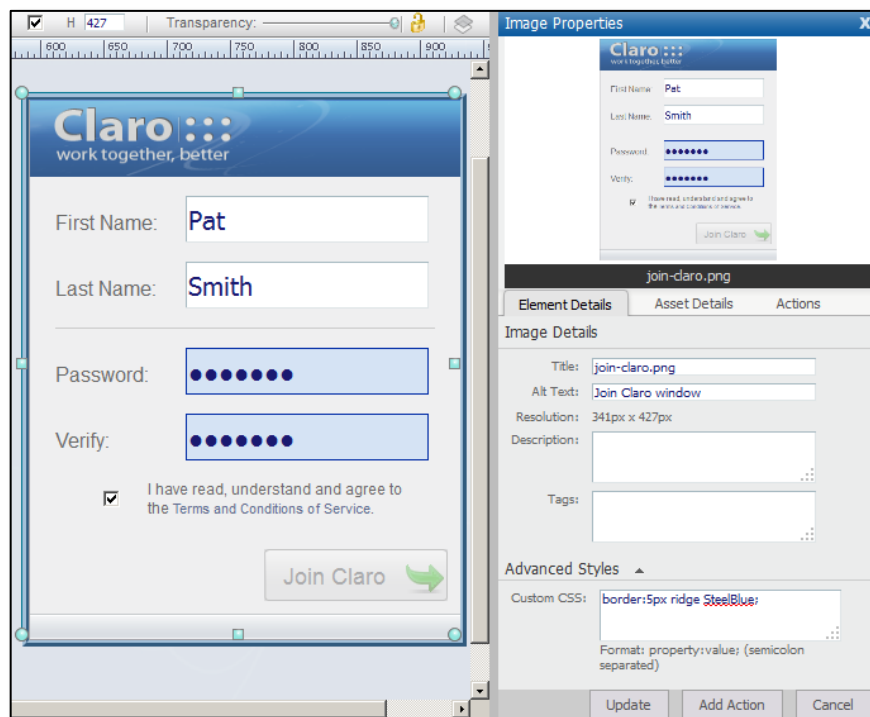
H 427 Transparency:

600 650 700 750 800 850 900

Claro :::
work together, better

First Name: Pat

Last Name: Smith

Password: •••••••

Verify: •••••••

I have read, understand and agree to the Terms and Conditions of Service.

Join Claro

Image Properties X

Claro :::
work together, better
First Name Pat
Last Name Smith
Password •••••••
Verify •••••••
I have read, understand and agree to the terms and conditions of service.
Join Claro

join-claro.png

Element Details | Asset Details | Actions

Image Details

Title: join-claro.png

Alt Text: Join Claro window

Resolution: 341px x 427px

Description:

Tags:

Advanced Styles

Custom CSS: border:5px ridge SteelBlue;

Format: property:value; (semicolon separated)

Update | Add Action | Cancel